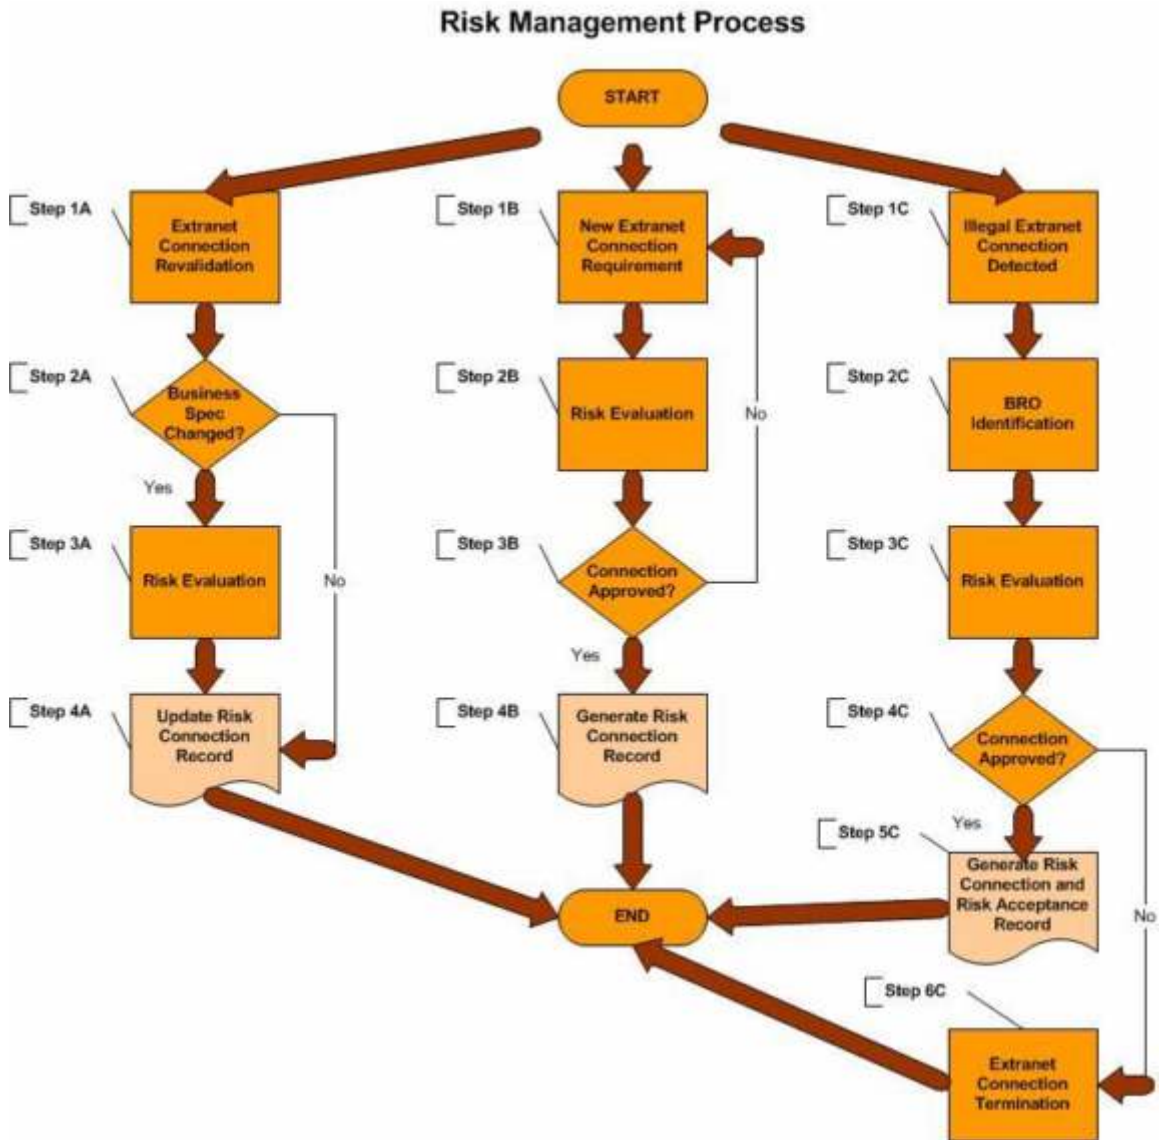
Risk Management Process

START

Step 1A
Extranet Connection Revalidation

Step 2A
Business Spec Changed?

Yes

No

Step 3A
Risk Evaluation

Step 4A
Update Risk Connection Record

Step 1B
New Extranet Connection Requirement

Step 2B
Risk Evaluation

No

Step 3B
Connection Approved?

Yes

Step 4B
Generate Risk Connection Record

END

Step 1C
Illegal Extranet Connection Detected

Step 2C
BRO Identification

Step 3C
Risk Evaluation

Step 4C
Connection Approved?

Yes

Step 5C
Generate Risk Connection and Risk Acceptance Record

No

Step 6C
Extranet Connection Termination